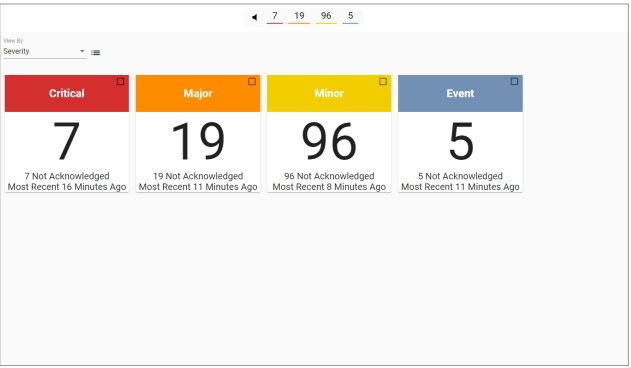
7 19 96 5

View By
Severity

Critical
7
7 Not Acknowledged
Most Recent 16 Minutes Ago

Major
19
19 Not Acknowledged
Most Recent 11 Minutes Ago

Minor
96
96 Not Acknowledged
Most Recent 8 Minutes Ago

Event
5
5 Not Acknowledged
Most Recent 11 Minutes Ago